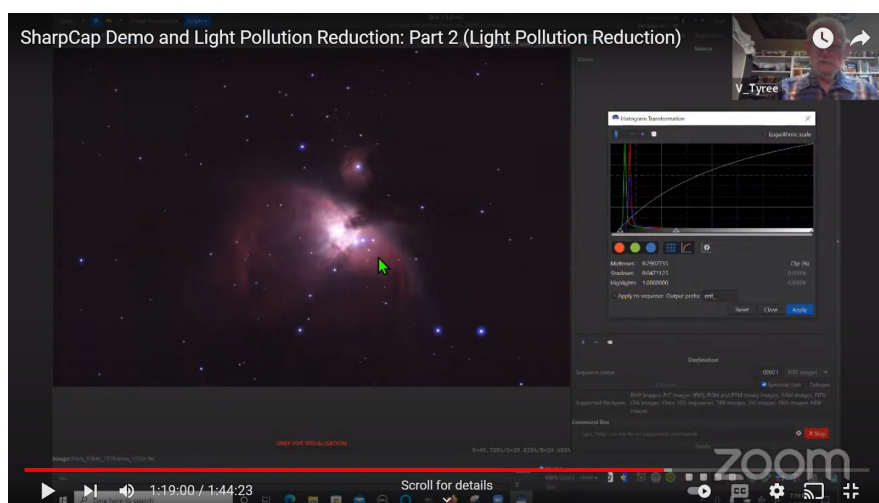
SharpCap Demo and Light Pollution Reduction: Part 2 (Light Pollution Reduction)

V_Tyree

Histogram Transformation

Logarithmic scale

Midtones: 0.2902735

Shadows: 0.0471125

Highlights: 1.0000000

Clip (%)

0.000%

0.000%

Apply to sequence Output prefix: mtf_

Reset

Close

Apply

Destination

Sequence name

Symbolic link

Supported file types

Command line

ONLY FOR VISUALISATION

1:19:00 / 1:44:23

Scroll for details

zoom